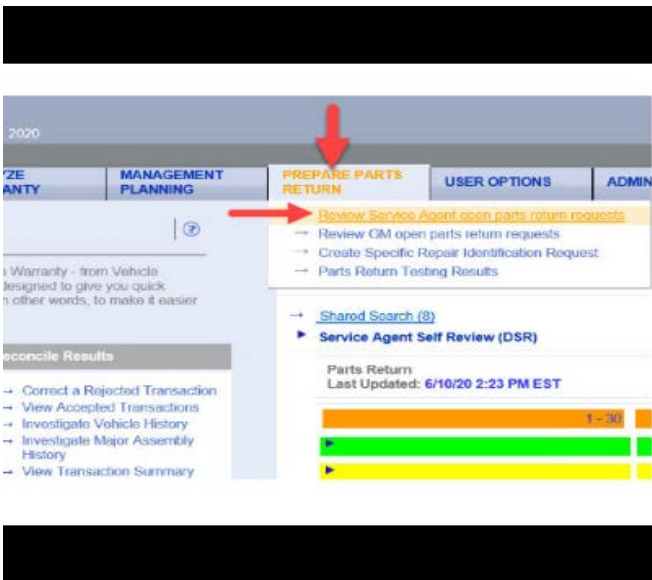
2020

YZE ANTY

MANAGEMENT PLANNING

PREPARE PARTS RETURN

USER OPTIONS

ADMIN

Review Service Agent open parts return requests
Review GM open parts return requests
Create Specific Repair Identification Request
Parts Return Testing Results

n Warranty - from Vehicle designed to give you quick n other words, to make it easier

econcile Results

Correct a Rejected Transaction
View Accepted Transactions
Investigate Vehicle History
Investigate Major Assembly History
View Transaction Summary

Shared Search (8)
Service Agent Self Review (DSR)

Parts Return
Last Updated: 6/10/20 2:23 PM EST

1 - 30